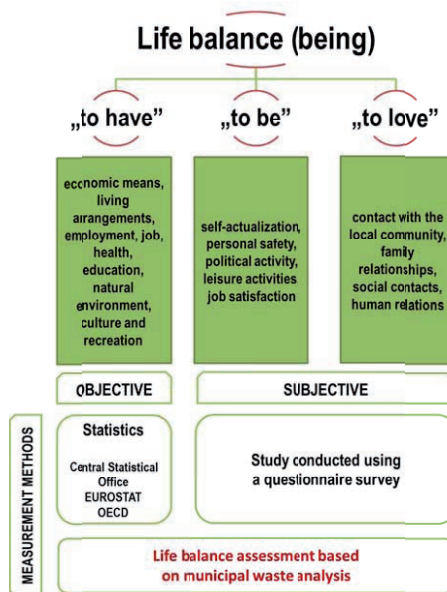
Life balance (being)

„to have"

„to be"

„to love"

economic means, living arrangements, employment, job, health, education, natural environment, culture and recreation

self-actualization, personal safety, political activity, leisure activities job satisfaction

contact with the local community, family relationships, social contacts, human relations

OBJECTIVE

SUBJECTIVE

MEASUREMENT METHODS

Statistics

Central Statistical Office
EUROSTAT
OECD

Study conducted using a questionnaire survey

Life balance assessment based on municipal waste analysis